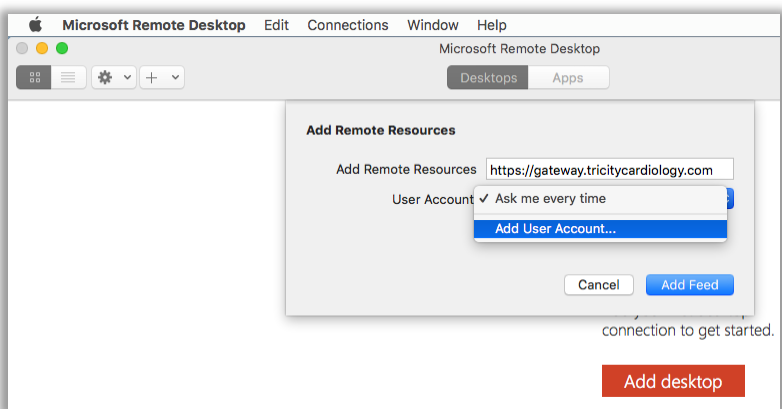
Microsoft Remote Desktop Edit Connections Window Help

Microsoft Remote Desktop

Desktops Apps

Add Remote Resources

Add Remote Resources https://gateway.tricitycardiology.com

User Account ✓ Ask me every time

Add User Account...

Cancel Add Feed

connection to get started.

Add desktop